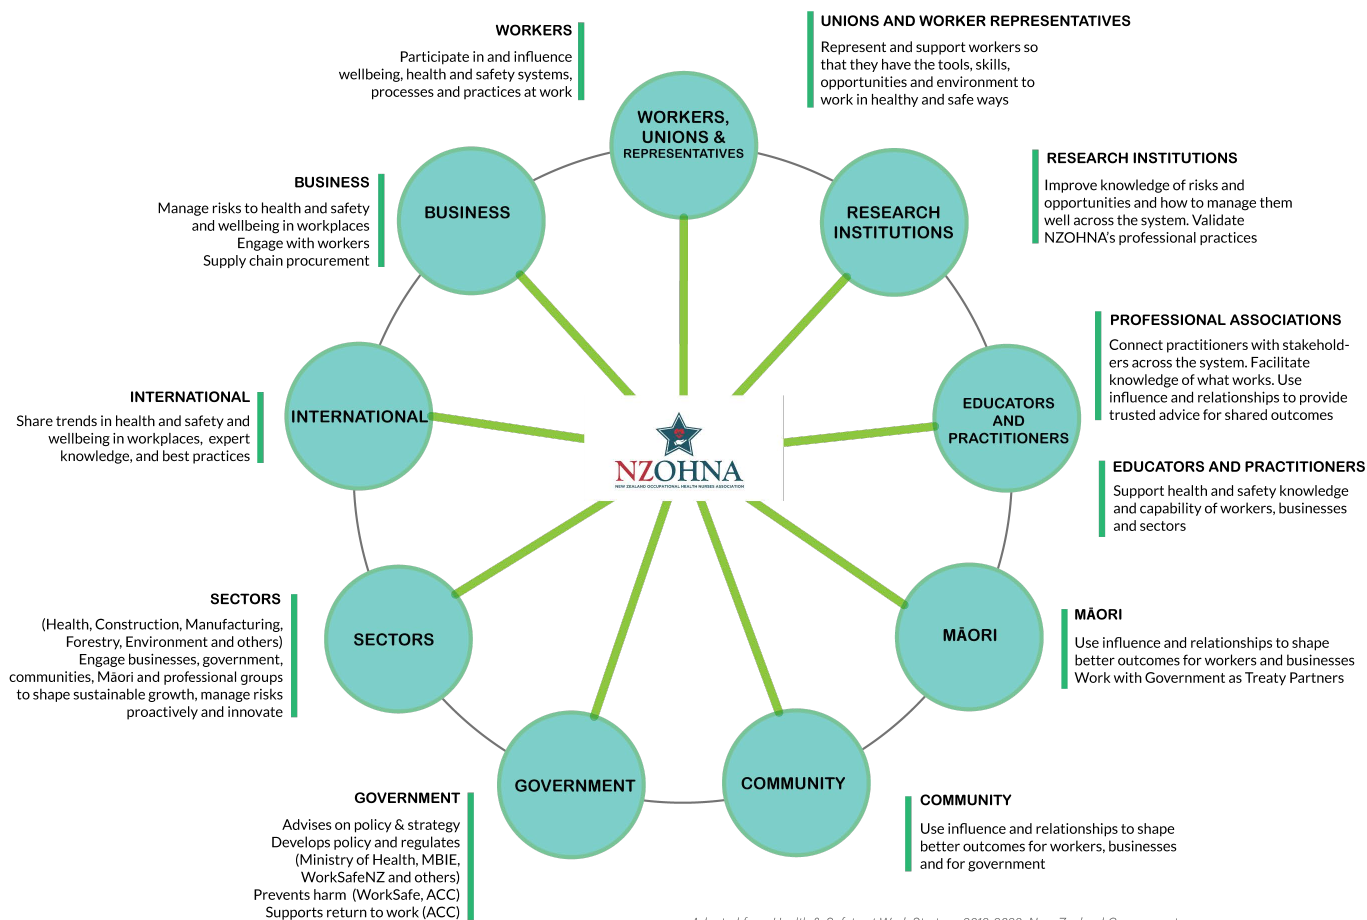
WORKERS

Participate in and influence wellbeing, health and safety systems, processes and practices at work

UNIONS AND WORKER REPRESENTATIVES

Represent and support workers so that they have the tools, skills, opportunities and environment to work in healthy and safe ways

WORKERS, UNIONS & REPRESENTATIVES

BUSINESS

Manage risks to health and safety and wellbeing in workplaces
Engage with workers
Supply chain procurement

BUSINESS

RESEARCH INSTITUTIONS

RESEARCH INSTITUTIONS

Improve knowledge of risks and opportunities and how to manage them well across the system. Validate NZOHNA's professional practices

PROFESSIONAL ASSOCIATIONS

Connect practitioners with stakeholders across the system. Facilitate knowledge of what works. Use influence and relationships to provide trusted advice for shared outcomes

INTERNATIONAL

Share trends in health and safety and wellbeing in workplaces, expert knowledge, and best practices

INTERNATIONAL

NZOHNA
NEW ZEALAND OCCUPATIONAL HEALTH NURSES ASSOCIATION

EDUCATORS AND PRACTITIONERS

EDUCATORS AND PRACTITIONERS

Support health and safety knowledge and capability of workers, businesses and sectors

SECTORS

(Health, Construction, Manufacturing, Forestry, Environment and others)
Engage businesses, government, communities, Māori and professional groups to shape sustainable growth, manage risks proactively and innovate

SECTORS

MĀORI

MĀORI

Use influence and relationships to shape better outcomes for workers and businesses
Work with Government as Treaty Partners

GOVERNMENT

COMMUNITY

GOVERNMENT

Advises on policy & strategy
Develops policy and regulates (Ministry of Health, MBIE, WorkSafeNZ and others)
Prevents harm (WorkSafe, ACC)
Supports return to work (ACC)

COMMUNITY

Use influence and relationships to shape better outcomes for workers, businesses and for government

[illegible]